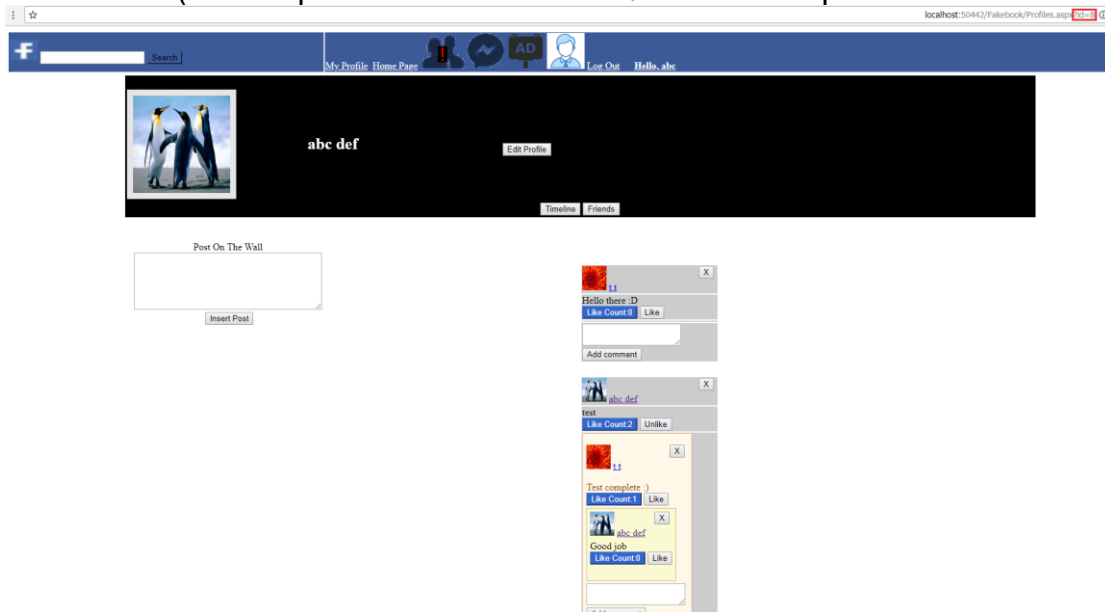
localhost:50442/Fakebook/Profiles.aspx?id=8

Search

My Profile Home Page

AD

Log Out Hello, abc

abc def

Edit Profile

Timeline Friends

Post On The Wall

Insert Post

X
t t
Hello there :D
Like Count:0 Like

Add comment

X
abc def
test
Like Count:2 Unlike

X
t t
Test complete :)
Like Count:1 Like

X
abc def
Good job
Like Count:0 Like